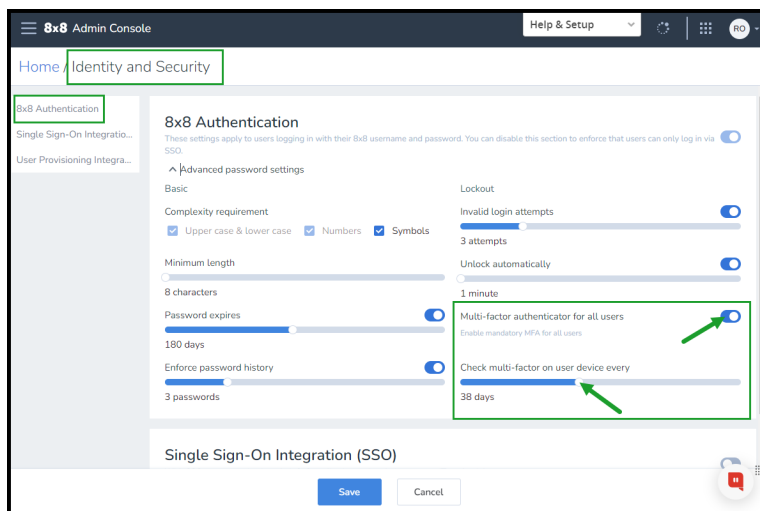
8x8 Admin Console

Help & Setup

RO

Home / Identity and Security

8x8 Authentication

Single Sign-On Integratio...

User Provisioning Integra...

8x8 Authentication

These settings apply to users logging in with their 8x8 username and password. You can disable this section to enforce that users can only log in via SSO.

Advanced password settings

Basic

Complexity requirement

Upper case & lower case

Numbers

Symbols

Minimum length

8 characters

Password expires

180 days

Enforce password history

3 passwords

Lockout

Invalid login attempts

3 attempts

Unlock automatically

1 minute

Multi-factor authenticator for all users

Enable mandatory MFA for all users

Check multi-factor on user device every

38 days

Single Sign-On Integration (SSO)

Save

Cancel